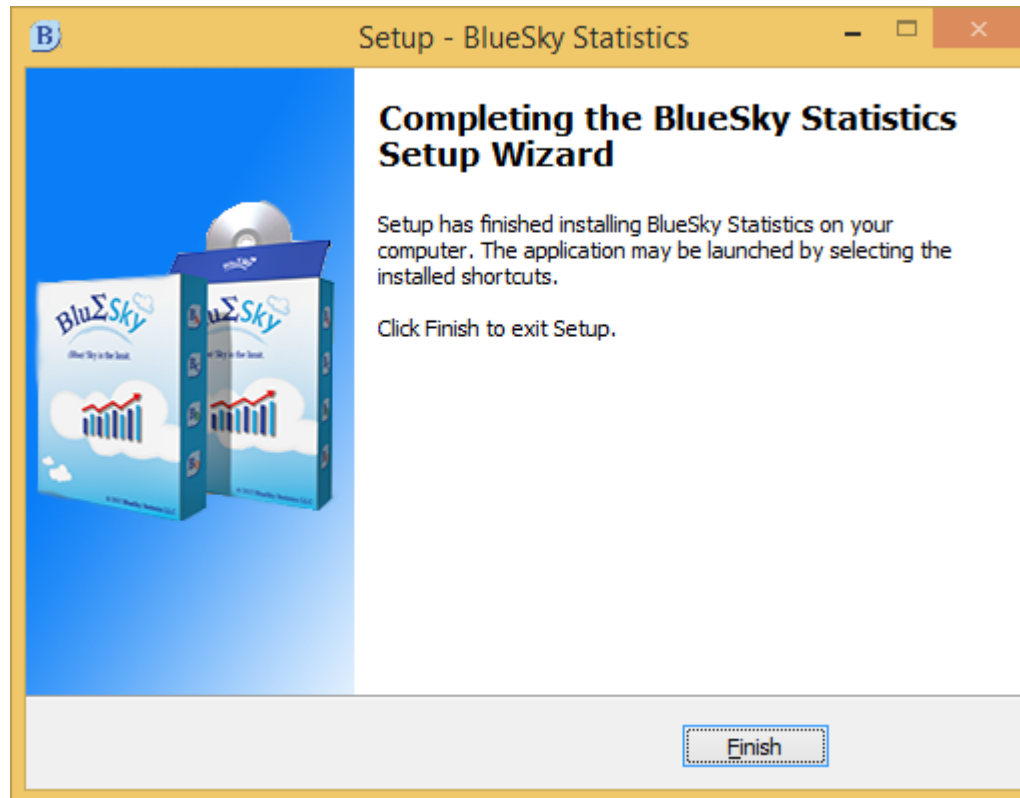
Setup - BlueSky Statistics

Completing the BlueSky Statistics Setup Wizard

Setup has finished installing BlueSky Statistics on your computer. The application may be launched by selecting the installed shortcuts.

Click Finish to exit Setup.

BluΣSky

BluΣSky

Finish